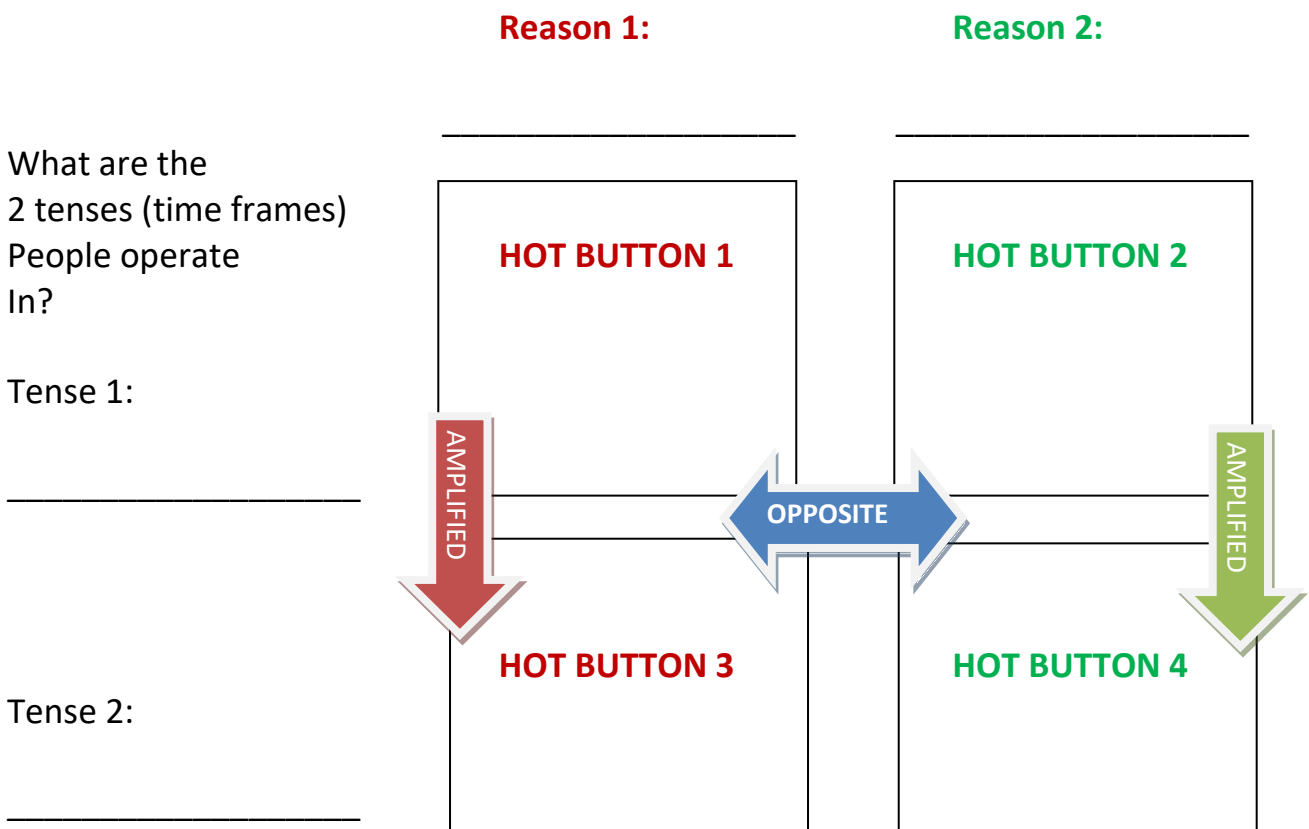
Reason 1:

Reason 2:

____________________

____________________

What are the 2 tenses (time frames) People operate In?

Tense 1:

____________________

Tense 2:

____________________

HOT BUTTON 1

HOT BUTTON 2

AMPLIFIED

OPPOSITE

AMPLIFIED

HOT BUTTON 3

HOT BUTTON 4